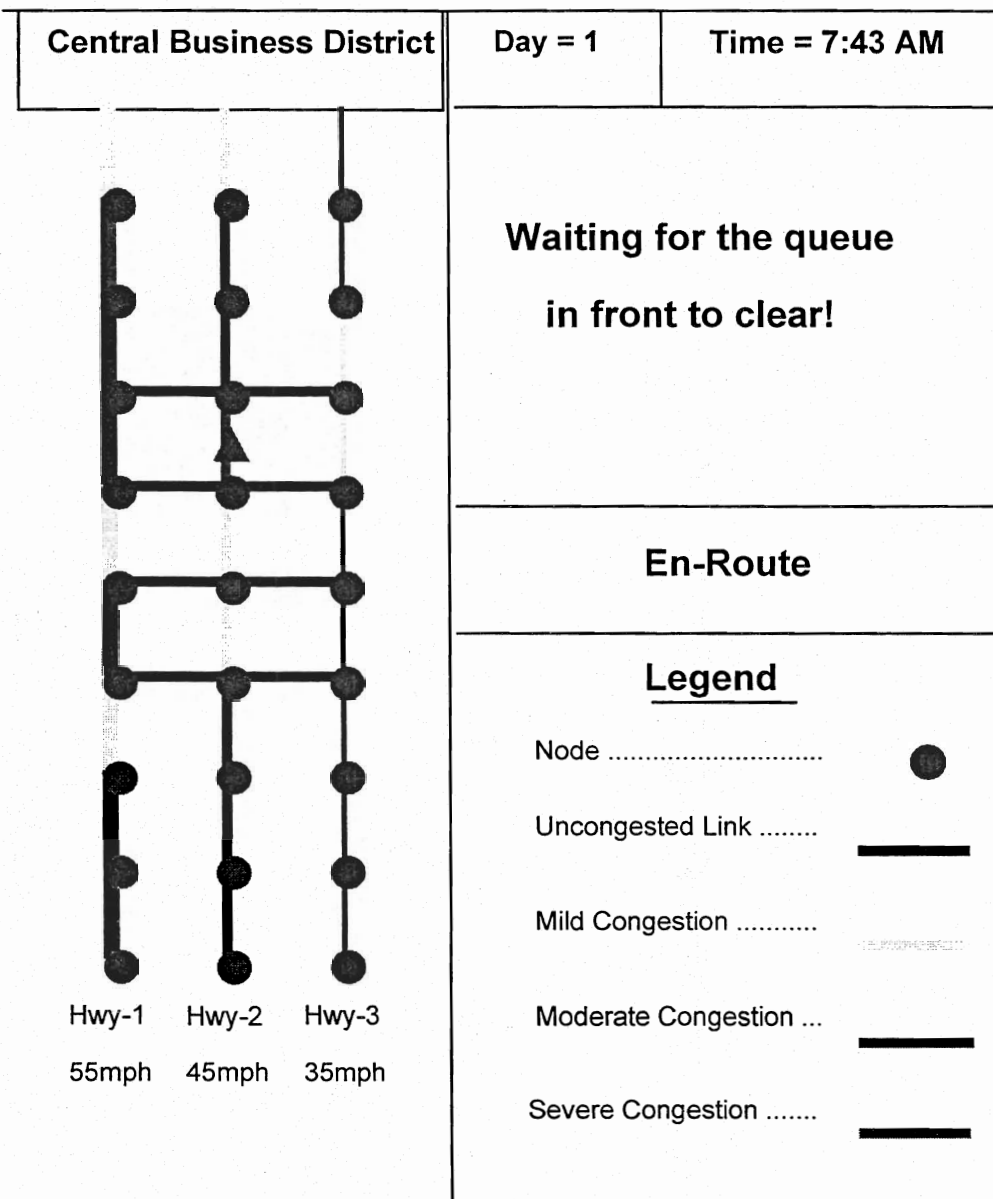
Central Business District

Day = 1

Time = 7:43 AM

Waiting for the queue in front to clear!

En-Route

Legend

Node ............................

Uncongested Link ........

Mild Congestion ...........

Moderate Congestion ...

Severe Congestion .......

Hwy-1 55mph

Hwy-2 45mph

Hwy-3 35mph